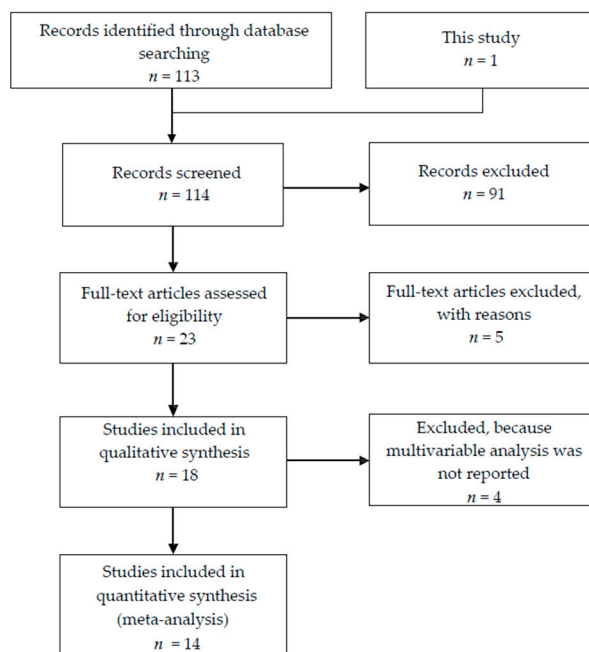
Records identified through database searching
$n = 113$

This study
$n = 1$

Records screened
$n = 114$

Records excluded
$n = 91$

Full-text articles assessed for eligibility
$n = 23$

Full-text articles excluded, with reasons
$n = 5$

Studies included in qualitative synthesis
$n = 18$

Excluded, because multivariable analysis was not reported
$n = 4$

Studies included in quantitative synthesis (meta-analysis)
$n = 14$